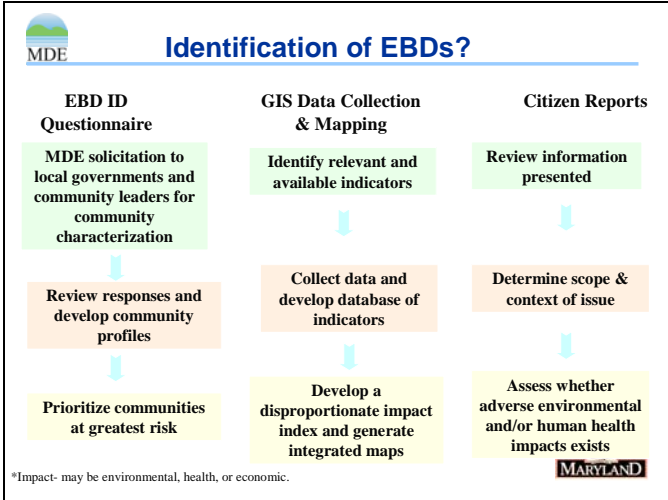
MDE

Identification of EBDs?

EBD ID Questionnaire

MDE solicitation to local governments and community leaders for community characterization

Review responses and develop community profiles

Prioritize communities at greatest risk

GIS Data Collection & Mapping

Identify relevant and available indicators

Collect data and develop database of indicators

Develop a disproportionate impact index and generate integrated maps

Citizen Reports

Review information presented

Determine scope & context of issue

Assess whether adverse environmental and/or human health impacts exists

*Impact- may be environmental, health, or economic.

MARYLAND